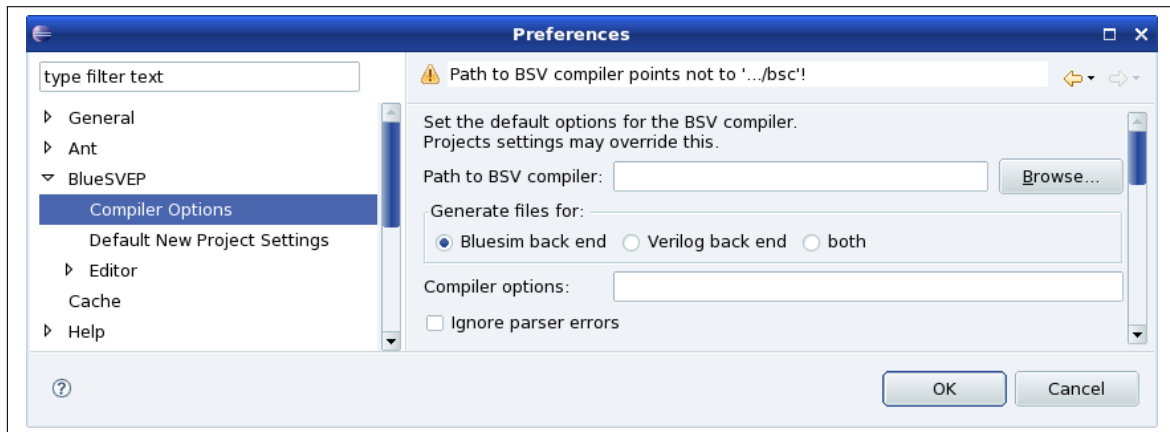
Preferences

type filter text

General
Ant
BlueSVEP
Compiler Options
Default New Project Settings
Editor
Cache
Help

Path to BSV compiler points not to '.../bsc'!

Set the default options for the BSV compiler.
Projects settings may override this.

Path to BSV compiler:

Browse...

Generate files for:

Bluesim back end
Verilog back end
both

Compiler options:

Ignore parser errors

OK
Cancel